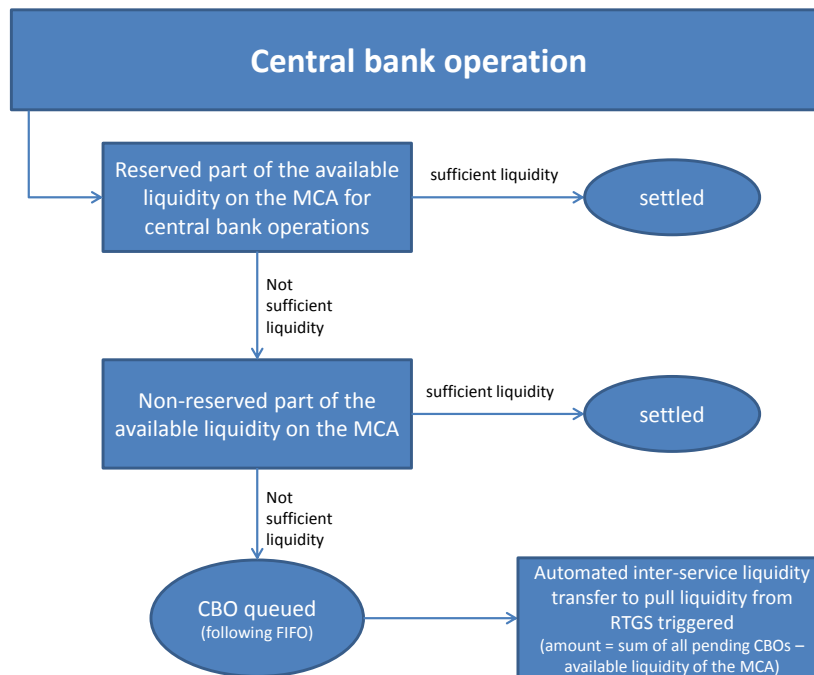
Central bank operation

Reserved part of the available liquidity on the MCA for central bank operations

sufficient liquidity

settled

Not sufficient liquidity

Non-reserved part of the available liquidity on the MCA

sufficient liquidity

settled

Not sufficient liquidity

CBO queued
(following FIFO)

Automated inter-service liquidity transfer to pull liquidity from RTGS triggered
(amount = sum of all pending CBOs – available liquidity of the MCA)